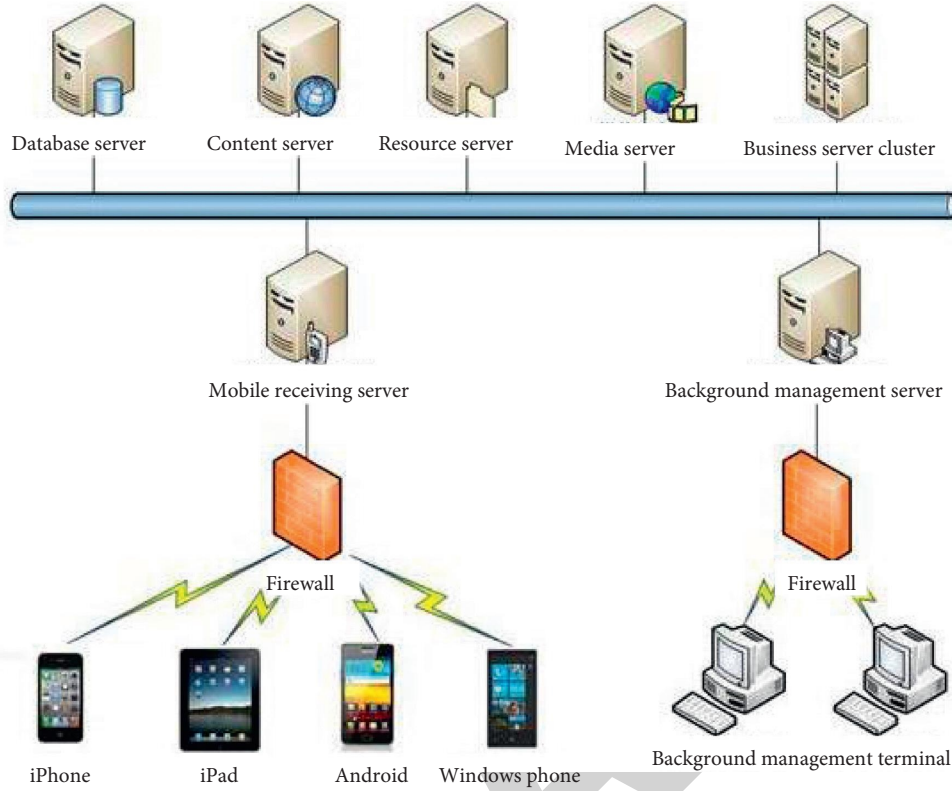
Database server
Content server
Resource server
Media server
Business server cluster

Mobile receiving server
Background management server

Firewall
Firewall

iPhone
iPad
Android
Windows phone
Background management terminal